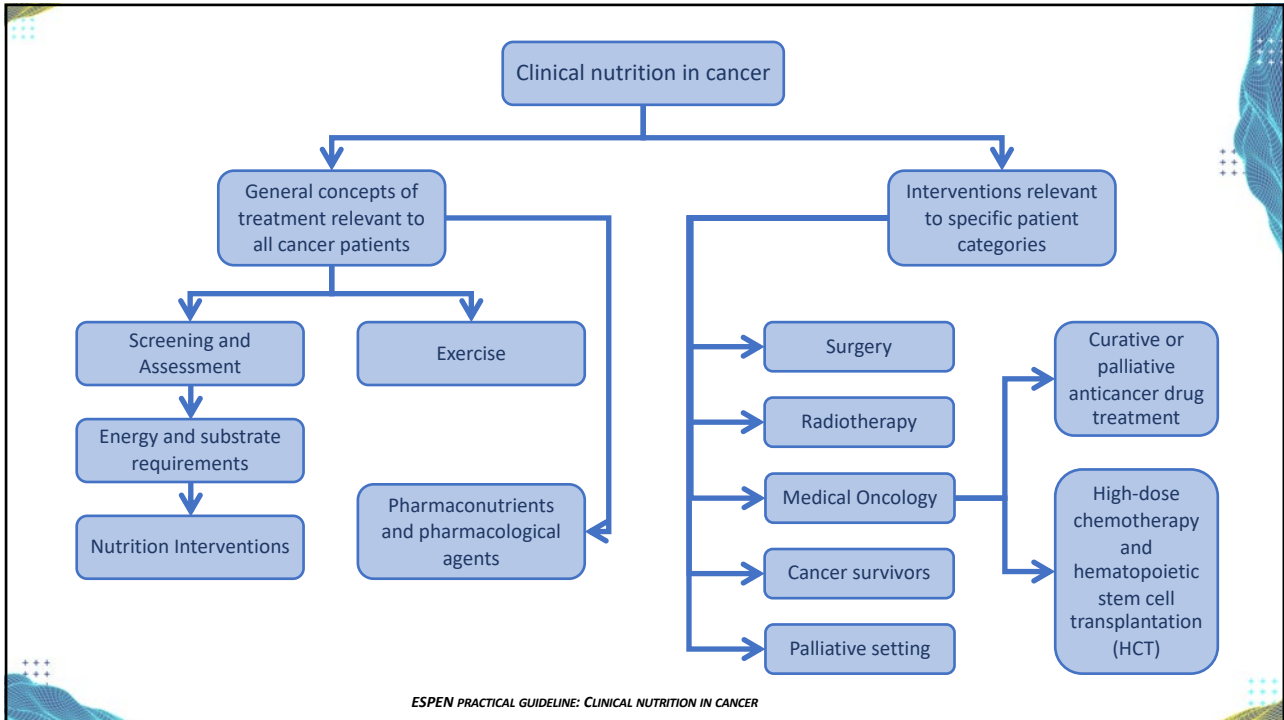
Clinical nutrition in cancer

General concepts of treatment relevant to all cancer patients

Interventions relevant to specific patient categories

Screening and Assessment

Exercise

Energy and substrate requirements

Nutrition Interventions

Pharmaconutrients and pharmacological agents

Surgery

Radiotherapy

Medical Oncology

Cancer survivors

Palliative setting

Curative or palliative anticancer drug treatment

High-dose chemotherapy and hematopoietic stem cell transplantation (HCT)

ESPEN PRACTICAL GUIDELINE: CLINICAL NUTRITION IN CANCER